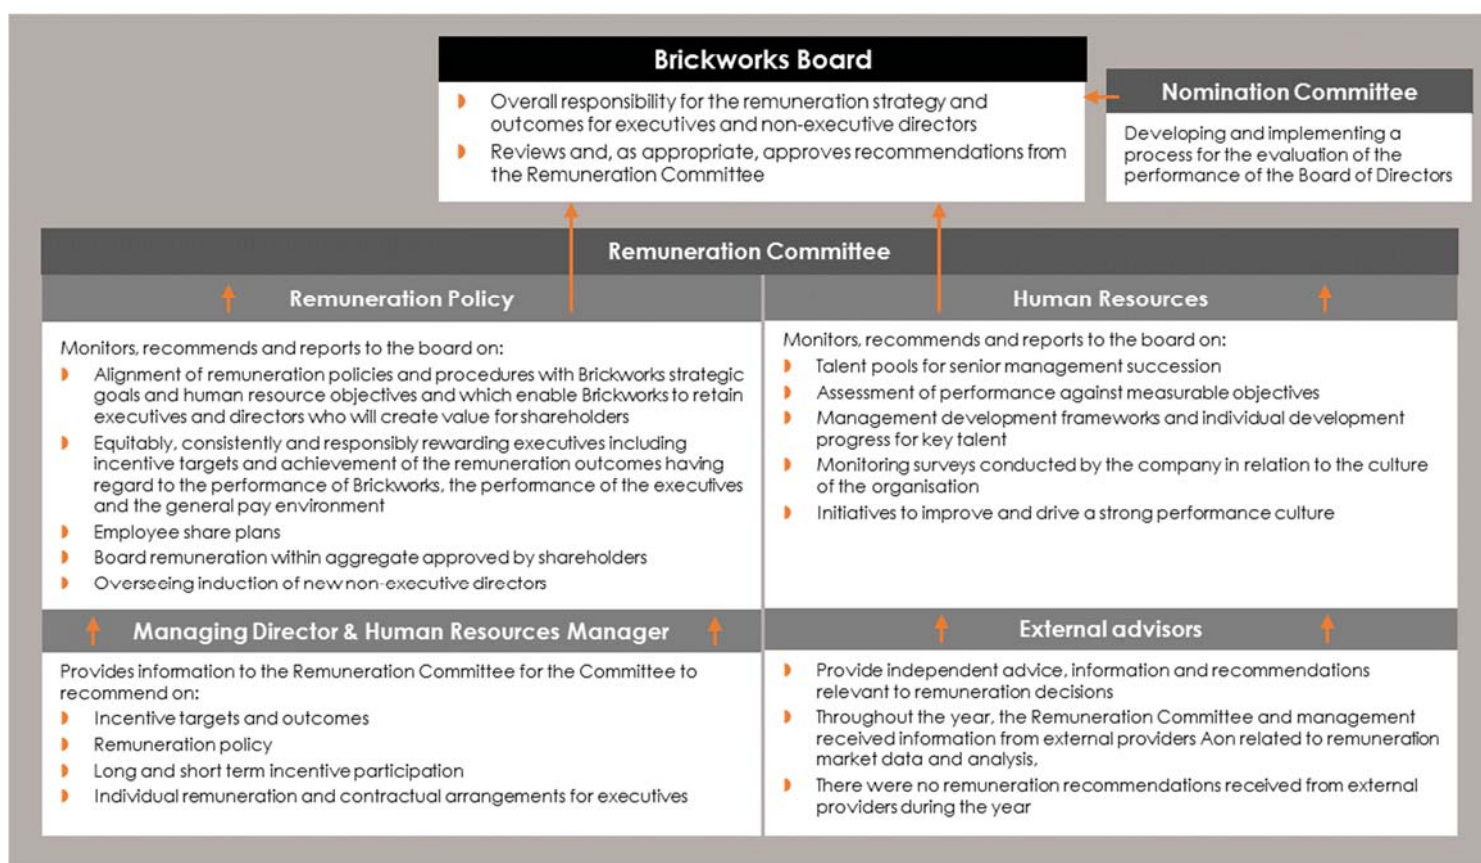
Brickworks Board

Overall responsibility for the remuneration strategy and outcomes for executives and non-executive directors

Reviews and, as appropriate, approves recommendations from the Remuneration Committee

Nomination Committee

Developing and implementing a process for the evaluation of the performance of the Board of Directors

Remuneration Committee

Remuneration Policy

Monitors, recommends and reports to the board on:

Alignment of remuneration policies and procedures with Brickworks strategic goals and human resource objectives and which enable Brickworks to retain executives and directors who will create value for shareholders

Equitably, consistently and responsibly rewarding executives including incentive targets and achievement of the remuneration outcomes having regard to the performance of Brickworks, the performance of the executives and the general pay environment

Employee share plans

Board remuneration within aggregate approved by shareholders

Overseeing induction of new non-executive directors

Human Resources

Monitors, recommends and reports to the board on:

Talent pools for senior management succession

Assessment of performance against measurable objectives

Management development frameworks and individual development progress for key talent

Monitoring surveys conducted by the company in relation to the culture of the organisation

Initiatives to improve and drive a strong performance culture

Managing Director & Human Resources Manager

Provides information to the Remuneration Committee for the Committee to recommend on:

Incentive targets and outcomes

Remuneration policy

Long and short term incentive participation

Individual remuneration and contractual arrangements for executives

External advisors

Provide independent advice, information and recommendations relevant to remuneration decisions

Throughout the year, the Remuneration Committee and management received information from external providers Aon related to remuneration market data and analysis,

There were no remuneration recommendations received from external providers during the year